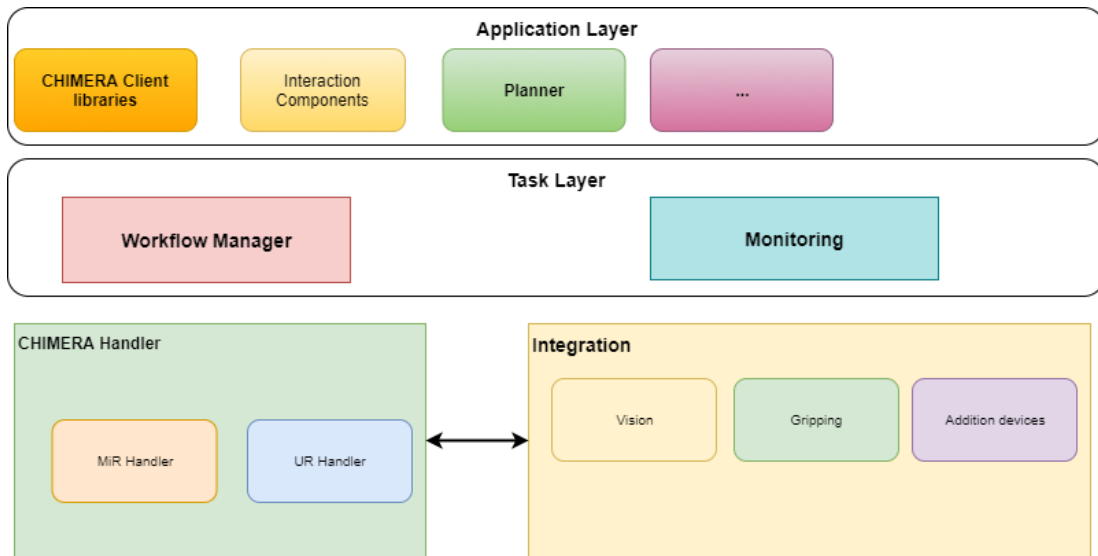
Application Layer

CHIMERA Client libraries

Interaction Components

Planner

...

Task Layer

Workflow Manager

Monitoring

CHIMERA Handler

MiR Handler

UR Handler

Integration

Vision

Gripping

Addition devices